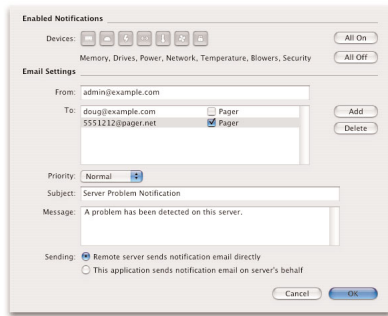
Enabled Notifications

Devices:

All On

Memory, Drives, Power, Network, Temperature, Blowers, Security

All Off

Email Settings

From: admin@example.com

To:

| | |
|---|---|
| doug@example.com | Pager |
| 5551212@pager.net | Pager |

Add

Delete

Priority: Normal

Subject: Server Problem Notification

Message: A problem has been detected on this server.

Sending: Remote server sends notification email directly

This application sends notification email on server's behalf

Cancel

OK